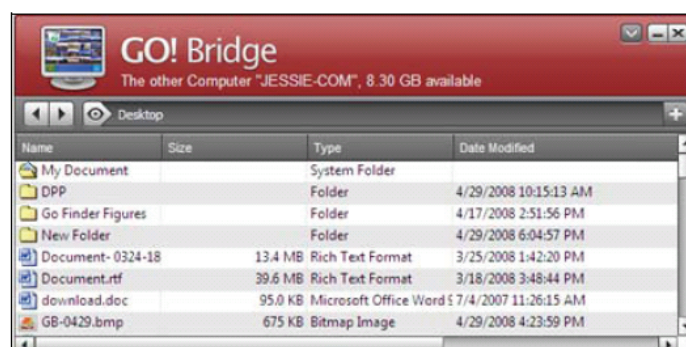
GO! Bridge

The other Computer "JESSIE-COM", 8.30 GB available

Desktop

| Name | Size | Type | Date Modified |
|---|---|---|---|
| My Document | | System Folder | |
| DPP | | Folder | 4/29/2008 10:15:13 AM |
| Go Finder Figures | | Folder | 4/17/2008 2:51:56 PM |
| New Folder | | Folder | 4/29/2008 6:04:57 PM |
| Document- 0324-18 | 13.4 MB | Rich Text Format | 3/25/2008 1:42:20 PM |
| Document.rtf | 39.6 MB | Rich Text Format | 3/18/2008 3:48:44 PM |
| download.doc | 95.0 KB | Microsoft Office Word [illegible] | 7/4/2007 11:26:15 AM |
| GB-0429.bmp | 675 KB | Bitmap Image | 4/29/2008 4:23:59 PM |